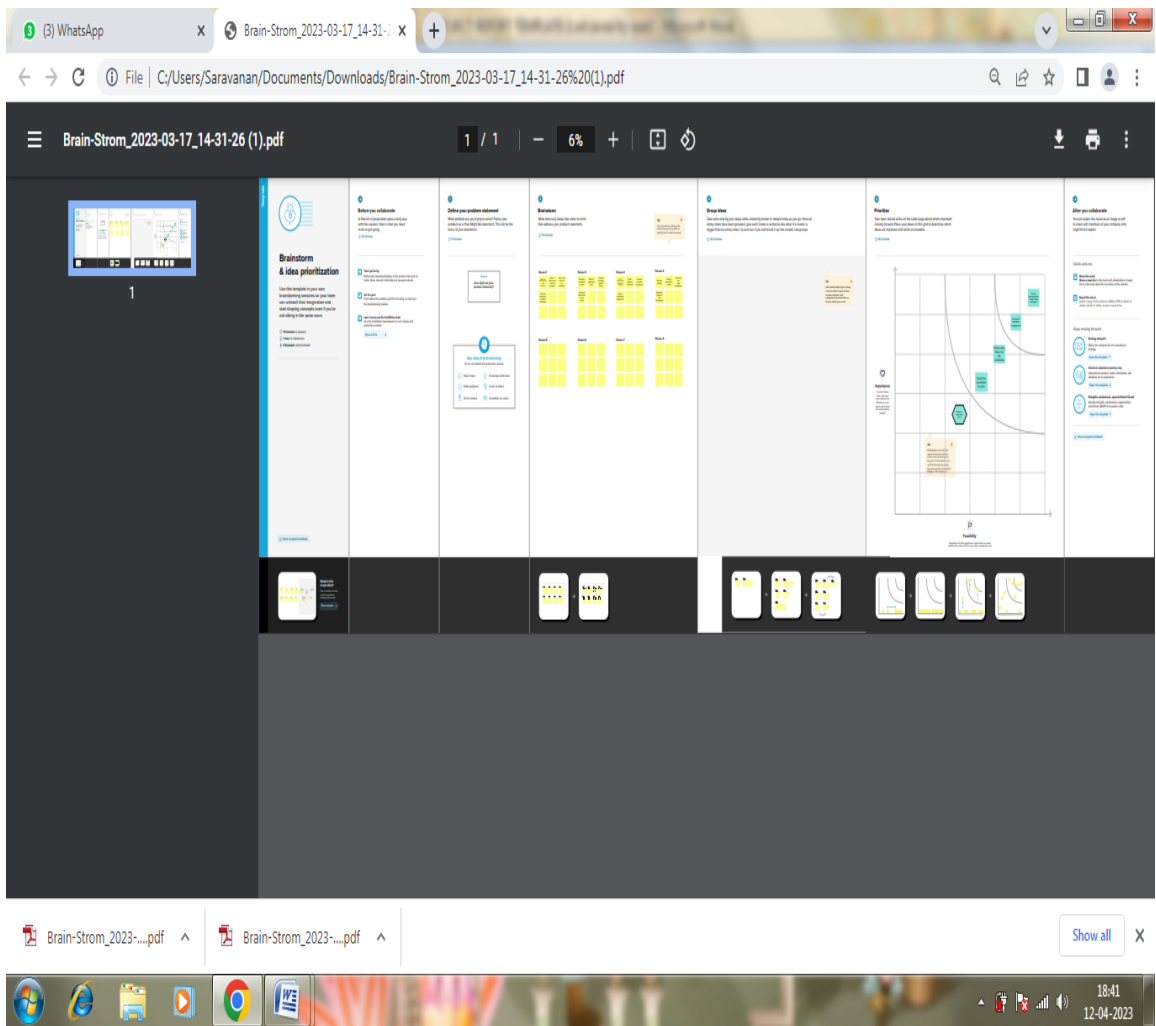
(3) WhatsApp
Brain-Strom_2023-03-17_14-31-2
File | C:/Users/Saravanan/Documents/Downloads/Brain-Strom_2023-03-17_14-31-26%20(1).pdf
Brain-Strom_2023-03-17_14-31-26 (1).pdf
1 / 1
6%
1

Brainstorm & idea prioritization

Before you collaborate

Define your problem statement

Brainstorm

Group ideas

Prioritize

After you collaborate

Importance

Feasibility

Brain-Strom_2023-....pdf
Brain-Strom_2023-....pdf
Show all
18:41
12-04-2023